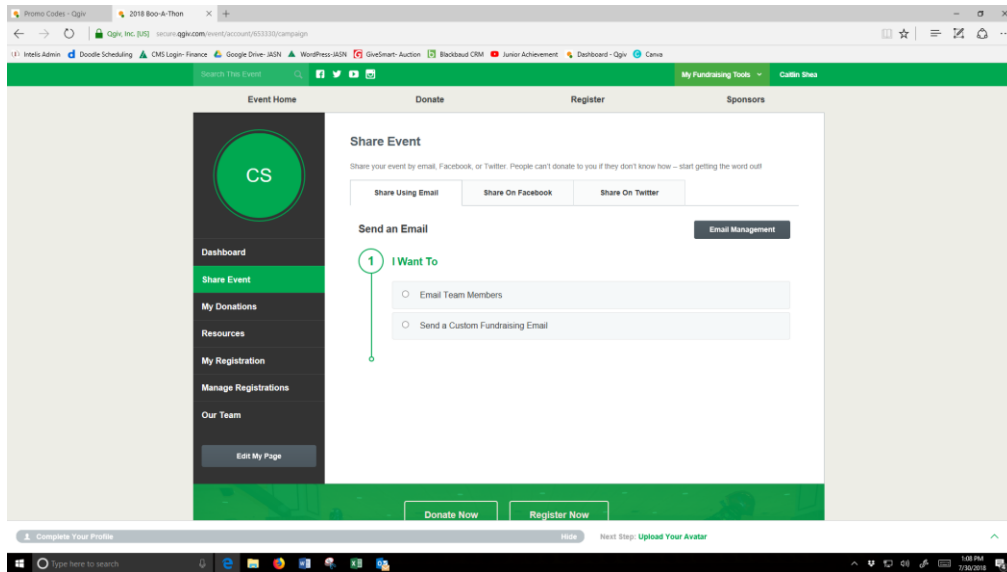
Promo Codes - Qgiv
2018 Boo-A-Thon

Qgiv, Inc. [US] secure.qgiv.com/event/account/653330/campaign

Intelis Admin  Doodle Scheduling  CMS Login- Finance  Google Drive- JASN  WordPress-JASN  GiveSmart- Auction  Blackbaud CRM  Junior Achievement  Dashboard - Qgiv  Canva

Search This Event
My Fundraising Tools
Caitlin Shea

Event Home
Donate
Register
Sponsors

CS

Dashboard
Share Event
My Donations
Resources
My Registration
Manage Registrations
Our Team
Edit My Page

Share Event

Share your event by email, Facebook, or Twitter. People can't donate to you if they don't know how – start getting the word out!

Share Using Email
Share On Facebook
Share On Twitter

Send an Email
Email Management

1 I Want To

Email Team Members
Send a Custom Fundraising Email

Donate Now
Register Now

Complete Your Profile
Hide
Next Step: Upload Your Avatar

Type here to search
1:08 PM
7/30/2018